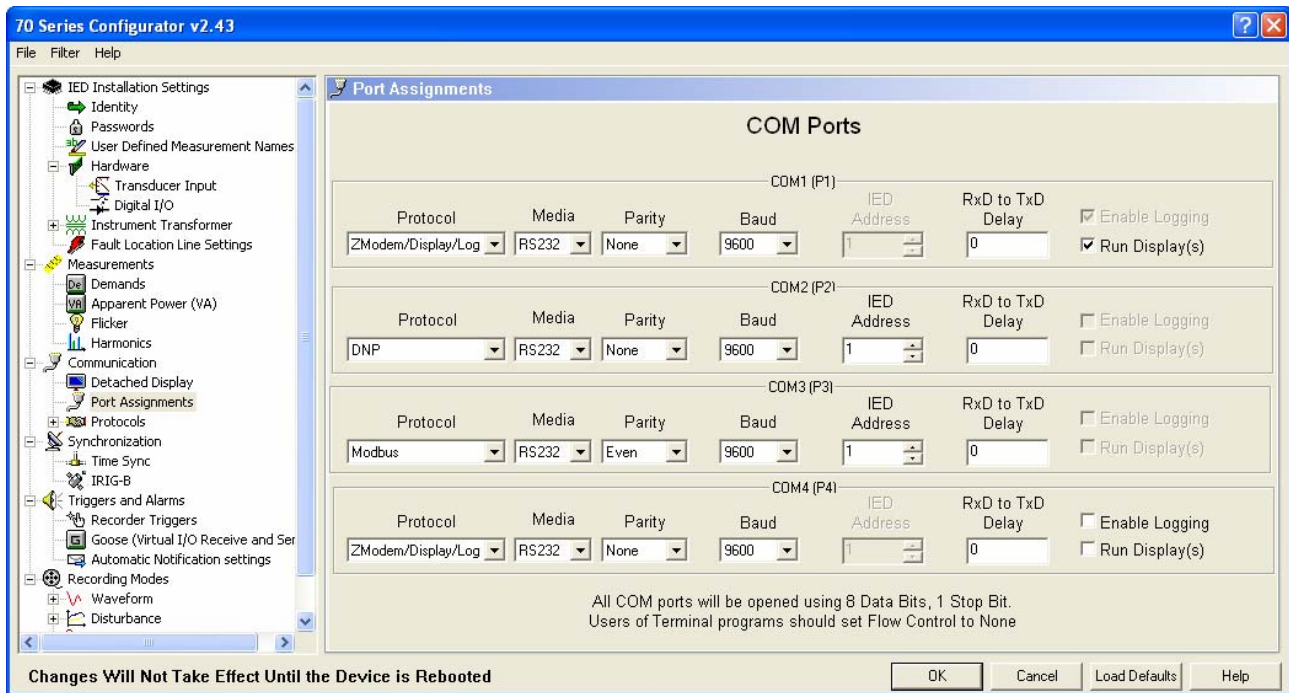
70 Series Configurator v2.43

File Filter Help

IED Installation Settings
Identity
Passwords
User Defined Measurement Names
Hardware
Transducer Input
Digital I/O
Instrument Transformer
Fault Location Line Settings
Measurements
Demands
Apparent Power (VA)
Flicker
Harmonics
Communication
Detached Display
Port Assignments
Protocols
Synchronization
Time Sync
IRIG-B
Triggers and Alarms
Recorder Triggers
Goose (Virtual I/O Receive and Ser
Automatic Notification settings
Recording Modes
Waveform
Disturbance

Port Assignments

COM Ports

COM1 (P1)

| Protocol | Media | Parity | Baud | IED Address | RxD to TxD Delay | |
|---|---|---|---|---|---|---|
| ZModem/Display/Log | RS232 | None | 9600 | 1 | 0 | Enable Logging / Run Display(s) |

COM2 (P2)

| Protocol | Media | Parity | Baud | IED Address | RxD to TxD Delay | |
|---|---|---|---|---|---|---|
| DNP | RS232 | None | 9600 | 1 | 0 | Enable Logging / Run Display(s) |

COM3 (P3)

| Protocol | Media | Parity | Baud | IED Address | RxD to TxD Delay | |
|---|---|---|---|---|---|---|
| Modbus | RS232 | Even | 9600 | 1 | 0 | Enable Logging / Run Display(s) |

COM4 (P4)

| Protocol | Media | Parity | Baud | IED Address | RxD to TxD Delay | |
|---|---|---|---|---|---|---|
| ZModem/Display/Log | RS232 | None | 9600 | 1 | 0 | Enable Logging / Run Display(s) |

All COM ports will be opened using 8 Data Bits, 1 Stop Bit.
Users of Terminal programs should set Flow Control to None

Changes Will Not Take Effect Until the Device is Rebooted

OK Cancel Load Defaults Help